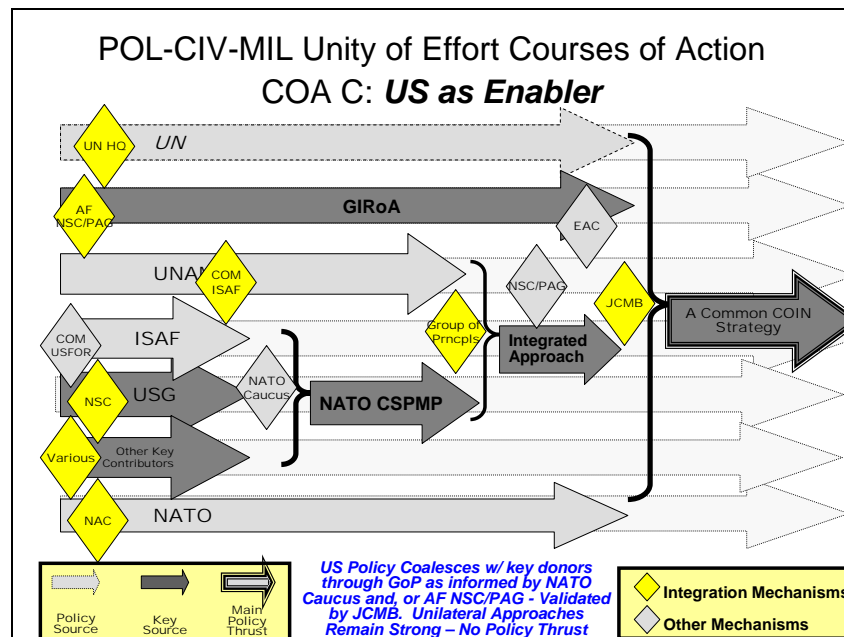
POL-CIV-MIL Unity of Effort Courses of Action
COA C: ***US as Enabler***

UN HQ
UN

AF NSC/PAG
GIRoA

EAC

UNAMA
COM ISAF

NSC/PAG

COM USFOR
ISAF

Group of Prncpls
Integrated Approach

JCMB

A Common COIN Strategy

NSC
USG

NATO Caucus
NATO CSPMP

Various
Other Key Contributors

NAC
NATO

Policy Source
Key Source
Main Policy Thrust

US Policy Coalesces w/ key donors through GoP as informed by NATO Caucus and, or AF NSC/PAG - Validated by JCMB. Unilateral Approaches Remain Strong – No Policy Thrust

Integration Mechanisms
Other Mechanisms